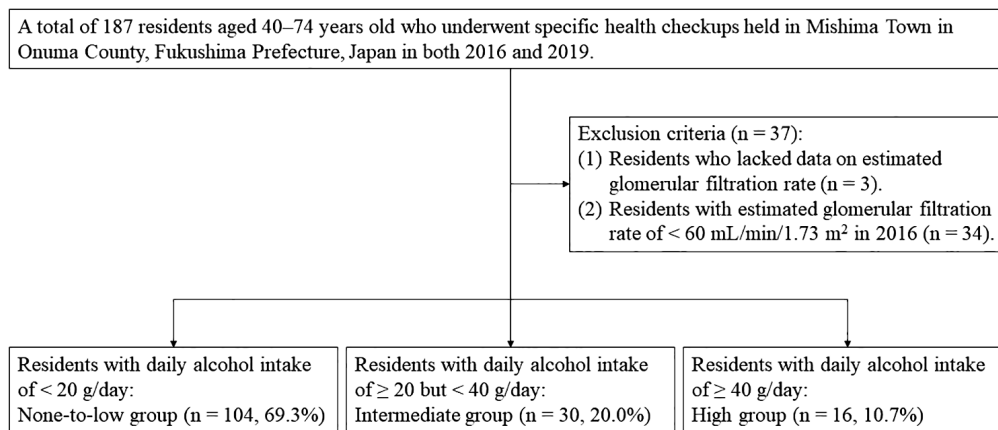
A total of 187 residents aged 40–74 years old who underwent specific health checkups held in Mishima Town in Onuma County, Fukushima Prefecture, Japan in both 2016 and 2019.

Exclusion criteria (n = 37):
(1) Residents who lacked data on estimated glomerular filtration rate (n = 3).
(2) Residents with estimated glomerular filtration rate of < 60 mL/min/1.73 m$^2$ in 2016 (n = 34).

Residents with daily alcohol intake of < 20 g/day:
None-to-low group (n = 104, 69.3%)

Residents with daily alcohol intake of ≥ 20 but < 40 g/day:
Intermediate group (n = 30, 20.0%)

Residents with daily alcohol intake of ≥ 40 g/day:
High group (n = 16, 10.7%)